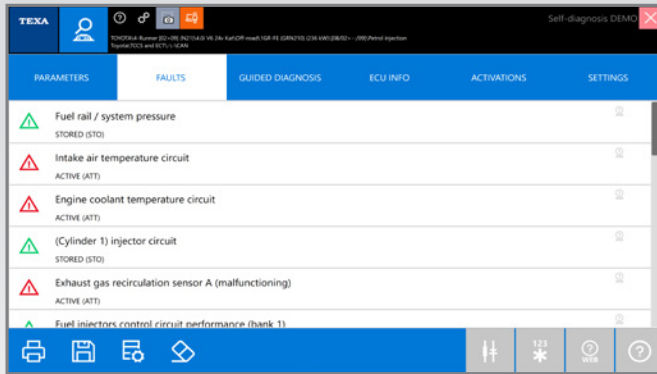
TEXA

Self-diagnosis DEMO

TOYOTA\4-Runner [02>09] (N21\4.0i V6 24v Kat\Off-road\1GR-FE (GRN210) (236 kW)\[08/02>...\/09]\Petrol injection
Toyota\TCCS and ECT\-\-\CAN

PARAMETERS | FAULTS | GUIDED DIAGNOSIS | ECU INFO | ACTIVATIONS | SETTINGS

Fuel rail / system pressure
STORED (STO)

Intake air temperature circuit
ACTIVE (ATT)

Engine coolant temperature circuit
ACTIVE (ATT)

(Cylinder 1) injector circuit
STORED (STO)

Exhaust gas recirculation sensor A (malfunctioning)
ACTIVE (ATT)

Fuel injectors control circuit performance (bank 1)

123

WEB